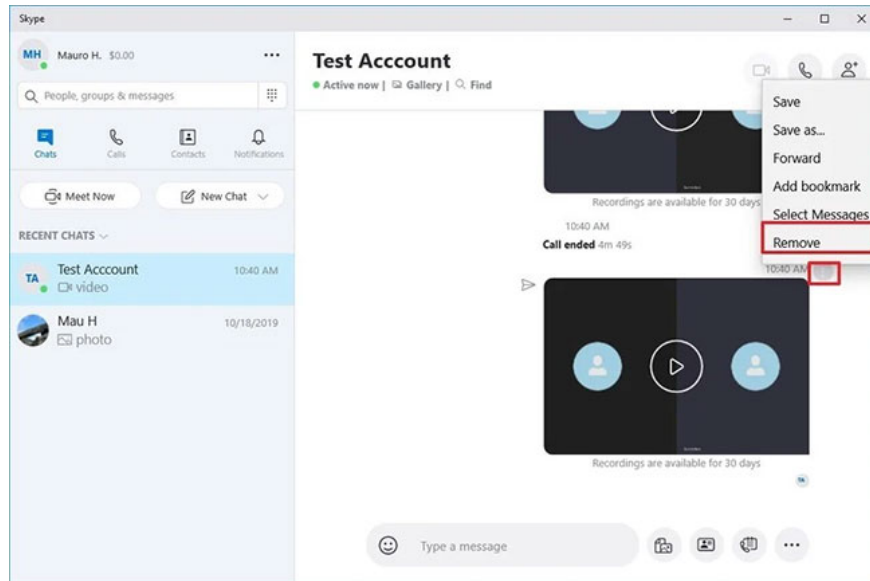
Skype

MH Mauro H. $0.00 ...

People, groups & messages

Chats Calls Contacts Notifications

Meet Now New Chat

RECENT CHATS

TA Test Acccount 10:40 AM
video

Mau H 10/18/2019
photo

Test Acccount
Active now | Gallery | Find

Save
Save as...
Forward
Add bookmark
Select Messages
Remove

Recordings are available for 30 days

10:40 AM
Call ended 4m 49s

10:40 AM

Recordings are available for 30 days

TA

Type a message